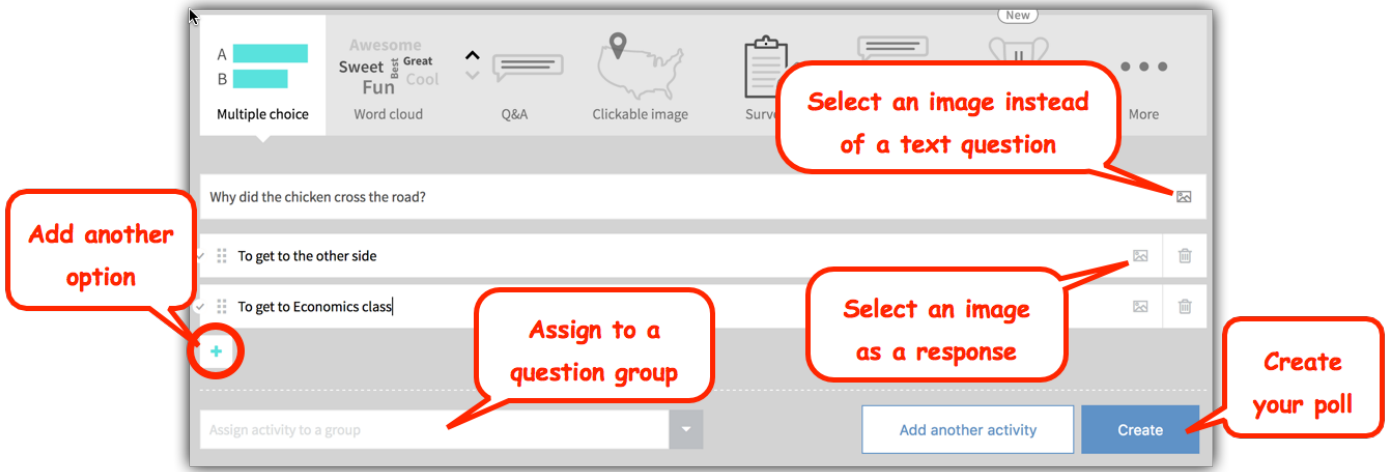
A
B
Multiple choice

Awesome
Sweet Best Great
Fun Cool
Word cloud

Q&A

Clickable image

Surve

New

More

Select an image instead of a text question

Why did the chicken cross the road?

Add another option

To get to the other side

To get to Economics class

Select an image as a response

+

Assign to a question group

Create your poll

Assign activity to a group

Add another activity

Create